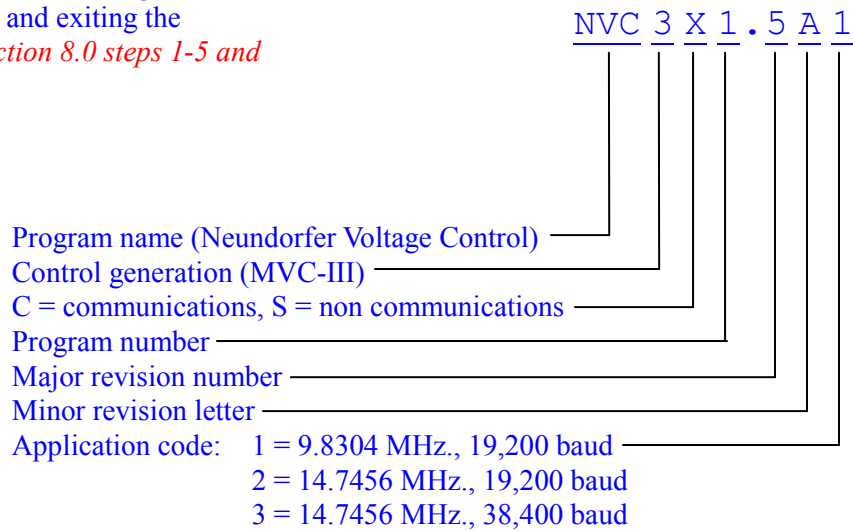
and exiting the
ction 8.0 steps 1-5 and

NVC 3 X 1 . 5 A 1

Program name (Neundorfer Voltage Control)
Control generation (MVC-III)
C = communications, S = non communications
Program number
Major revision number
Minor revision letter
Application code: 1 = 9.8304 MHz., 19,200 baud
2 = 14.7456 MHz., 19,200 baud
3 = 14.7456 MHz., 38,400 baud